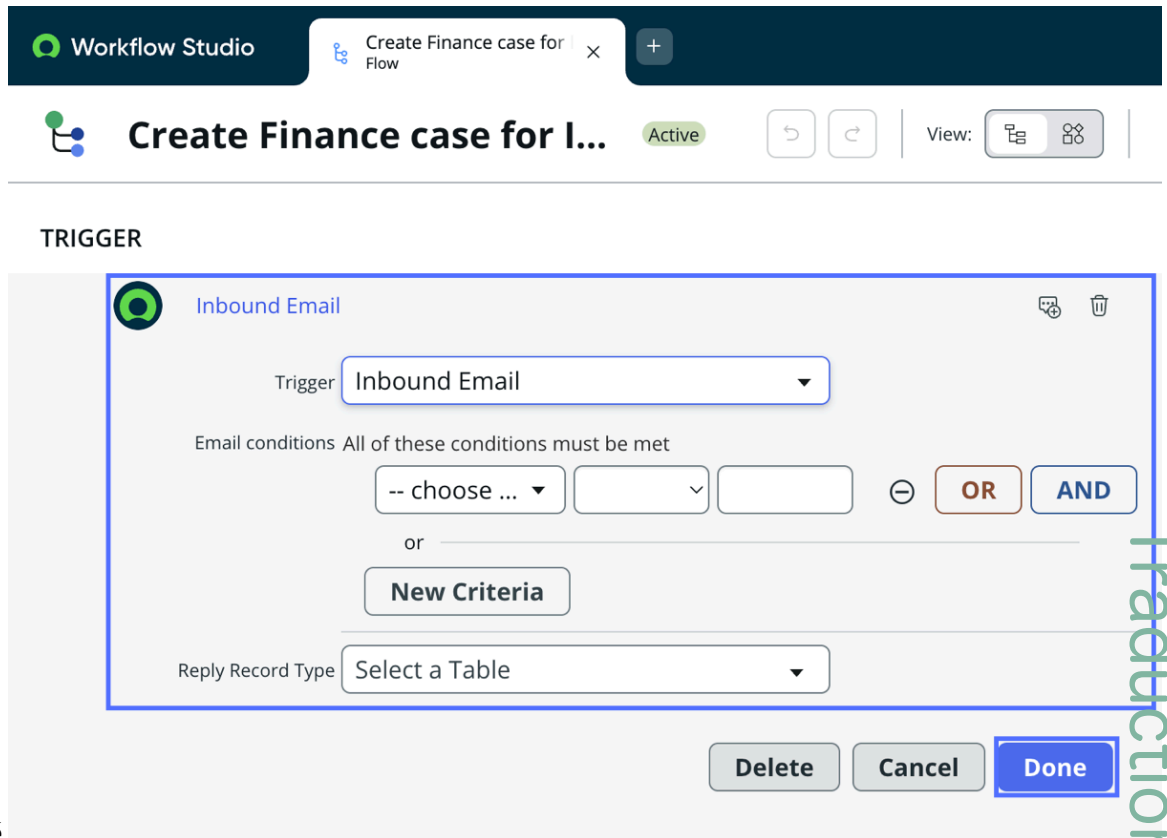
Workflow Studio

Create Finance case for
Flow

Create Finance case for I...

Active

View:

TRIGGER

Inbound Email

Trigger Inbound Email

Email conditions All of these conditions must be met

-- choose ...

OR

AND

or

New Criteria

Reply Record Type Select a Table

Delete

Cancel

Done

Traductior